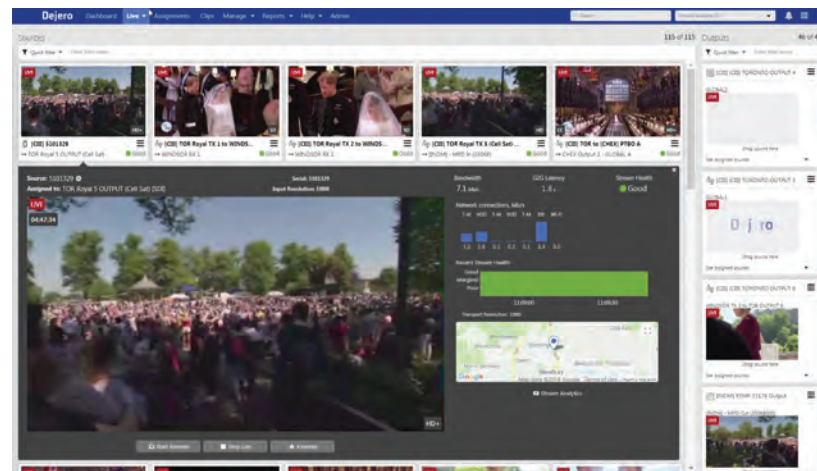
Dejero Dashboard Live Assignments Clips Manage Reports Help Admin

Sources 115 of 115 Outputs 46 of

Quick filter

LIVE

[CD] 5101329
→ TOR Royal 5 OUTPUT (Cell Sat) GOOD

LIVE

[CD] TOR Royal TX 1 to WINDS...
→ WINDSOR RX 1 GOOD

LIVE

[CD] TOR Royal TX 2 to WINDS...
→ WINDSOR RX 2 GOOD

LIVE

[CD] TOR Royal TX 3 (Cell Sat)...
→ [ENGM] - MRD 9c (10268) GOOD

LIVE

[CD] TOR to [CHEX] PTBO &...
→ CHEX Output 2 - GLOBAL A GOOD

Source: 5101329
Assigned to: TOR Royal 5 OUTPUT (Cell Sat) [CD]

Serial: 5101329
Input Resolution: 1080i

Bandwidth
7.1 Mb/s

G2G Latency
1.8 s

Stream Health
Good

LIVE
04:47:34

Network connections, Mb/s

Recent Stream Health
Good
Marginal
Poor

Transport Resolution: 1080

Google

Stream Analytics

HD+

Start Recorder
Stop Live
Interrupt

Quick filter

[CD] [CD] TORONTO OUTPUT 4
GLOBAL
LIVE
Drag source here
Set assigned source

[CD] [CD] TORONTO OUTPUT 5
GLOBAL
Dejero
Drag source here
Set assigned source

[CD] [CD] TORONTO OUTPUT 6
WINDSOR TX 1 to TOR OUTPUT 6
LIVE
Drag source here
Set assigned source

[ENGM] EDMR 37178 Output
[ENGM] - MRD 9c (10268)
LIVE